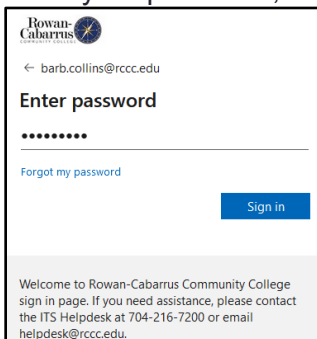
Rowan-Cabarrus COMMUNITY COLLEGE

← barb.collins@rccc.edu

Enter password

•••••••••

Forgot my password

Sign in

Welcome to Rowan-Cabarrus Community College sign in page. If you need assistance, please contact the ITS Helpdesk at 704-216-7200 or email helpdesk@rccc.edu.